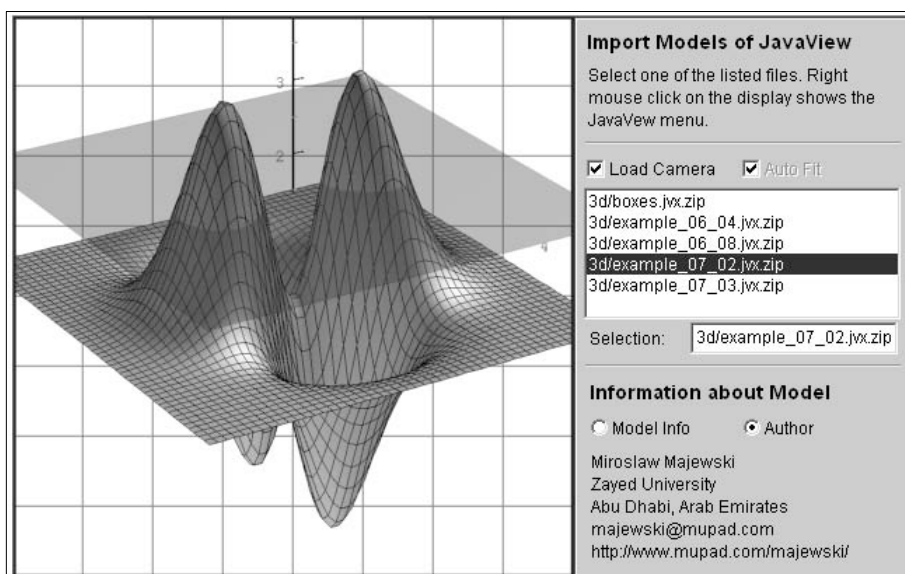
3
2
4

Import Models of JavaView

Select one of the listed files. Right mouse click on the display shows the JavaVew menu.

Load Camera
Auto Fit

3d/boxes.jvx.zip
3d/example_06_04.jvx.zip
3d/example_06_08.jvx.zip
3d/example_07_02.jvx.zip
3d/example_07_03.jvx.zip

Selection: 3d/example_07_02.jvx.zip

Information about Model

Model Info
Author

Miroslaw Majewski
Zayed University
Abu Dhabi, Arab Emirates
majewski@mupad.com
http://www.mupad.com/majewski/